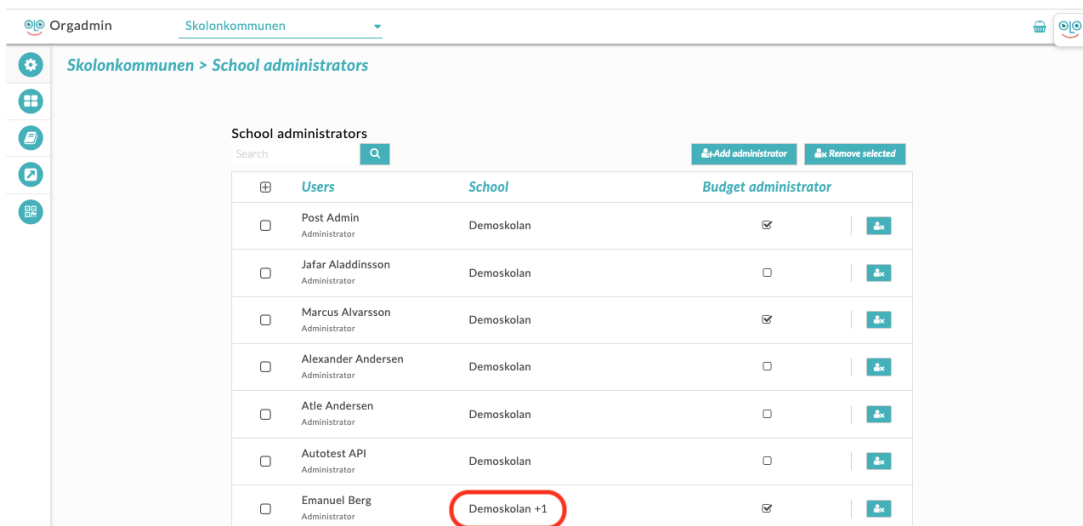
Orgadmin Skolonkommunen

Skolonkommunen > School administrators

School administrators

Search

+Add administrator | x Remove selected

| | Users | School | Budget administrator | |
|---|---|---|---|---|
| ☐ | Post Admin Administrator | Demoskolan | ☑ | |
| ☐ | Jafar Aladdinsson Administrator | Demoskolan | ☐ | |
| ☐ | Marcus Alvarsson Administrator | Demoskolan | ☑ | |
| ☐ | Alexander Andersen Administrator | Demoskolan | ☐ | |
| ☐ | Atle Andersen Administrator | Demoskolan | ☐ | |
| ☐ | Autotest API Administrator | Demoskolan | ☐ | |
| ☐ | Emanuel Berg Administrator | Demoskolan +1 | ☑ | |